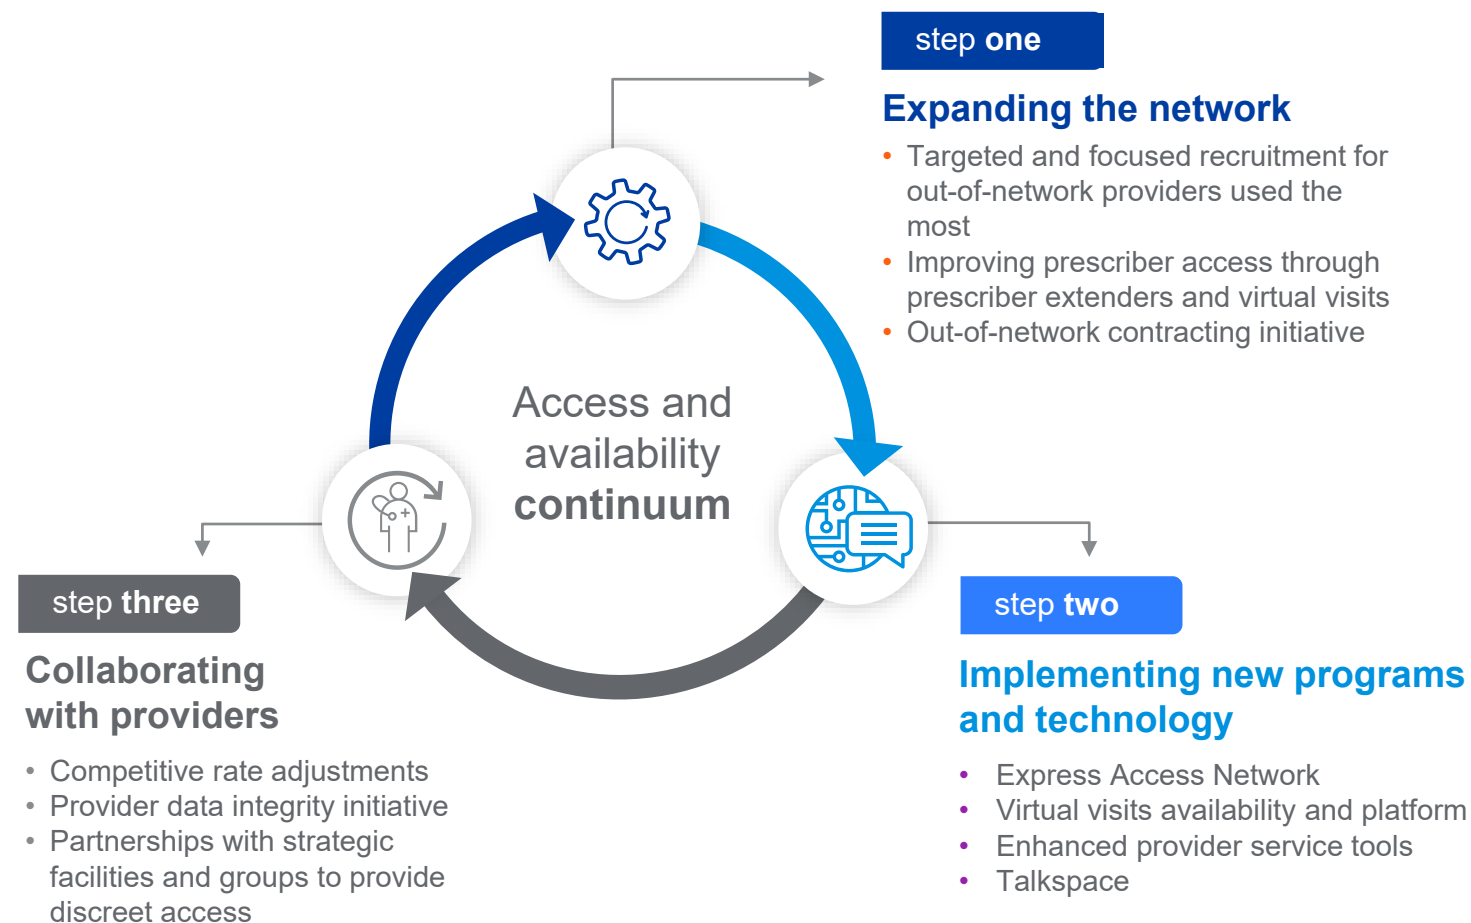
step one

Expanding the network

- Targeted and focused recruitment for out-of-network providers used the most
- Improving prescriber access through prescriber extenders and virtual visits
- Out-of-network contracting initiative

Access and availability continuum

step two

Implementing new programs and technology

- Express Access Network
- Virtual visits availability and platform
- Enhanced provider service tools
- Talkspace

step three

Collaborating with providers

- Competitive rate adjustments
- Provider data integrity initiative
- Partnerships with strategic facilities and groups to provide discreet access